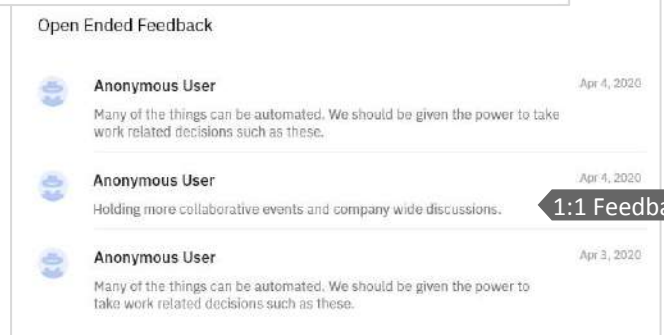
Open Ended Feedback

Anonymous User

Apr 4, 2020

Many of the things can be automated. We should be given the power to take work related decisions such as these.

Anonymous User

Apr 4, 2020

Holding more collaborative events and company wide discussions.

1:1 Feedba

Anonymous User

Apr 3, 2020

Many of the things can be automated. We should be given the power to take work related decisions such as these.